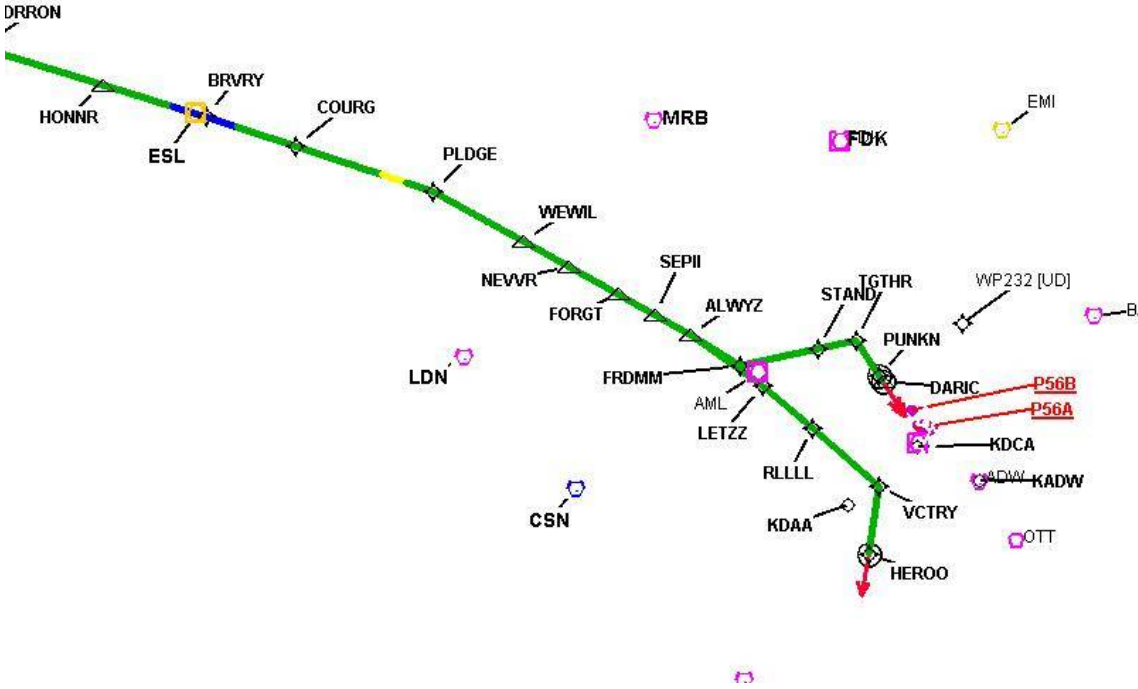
DRRON

HONNR

BRVRY

ESL

COURG

MRB

FDK

EMI

PLDGE

WEWIL

NEVVR

SEPII

FORGT

ALWYZ

STAND

TGTHR

WP232 [UD]

B

LDN

PUNKN

FRDMM

DARIC

P56B

AML

P56A

LETZZ

KDCA

RLLLL

ADW

KADW

CSN

KDAA

VCTRY

OTT

HEROO